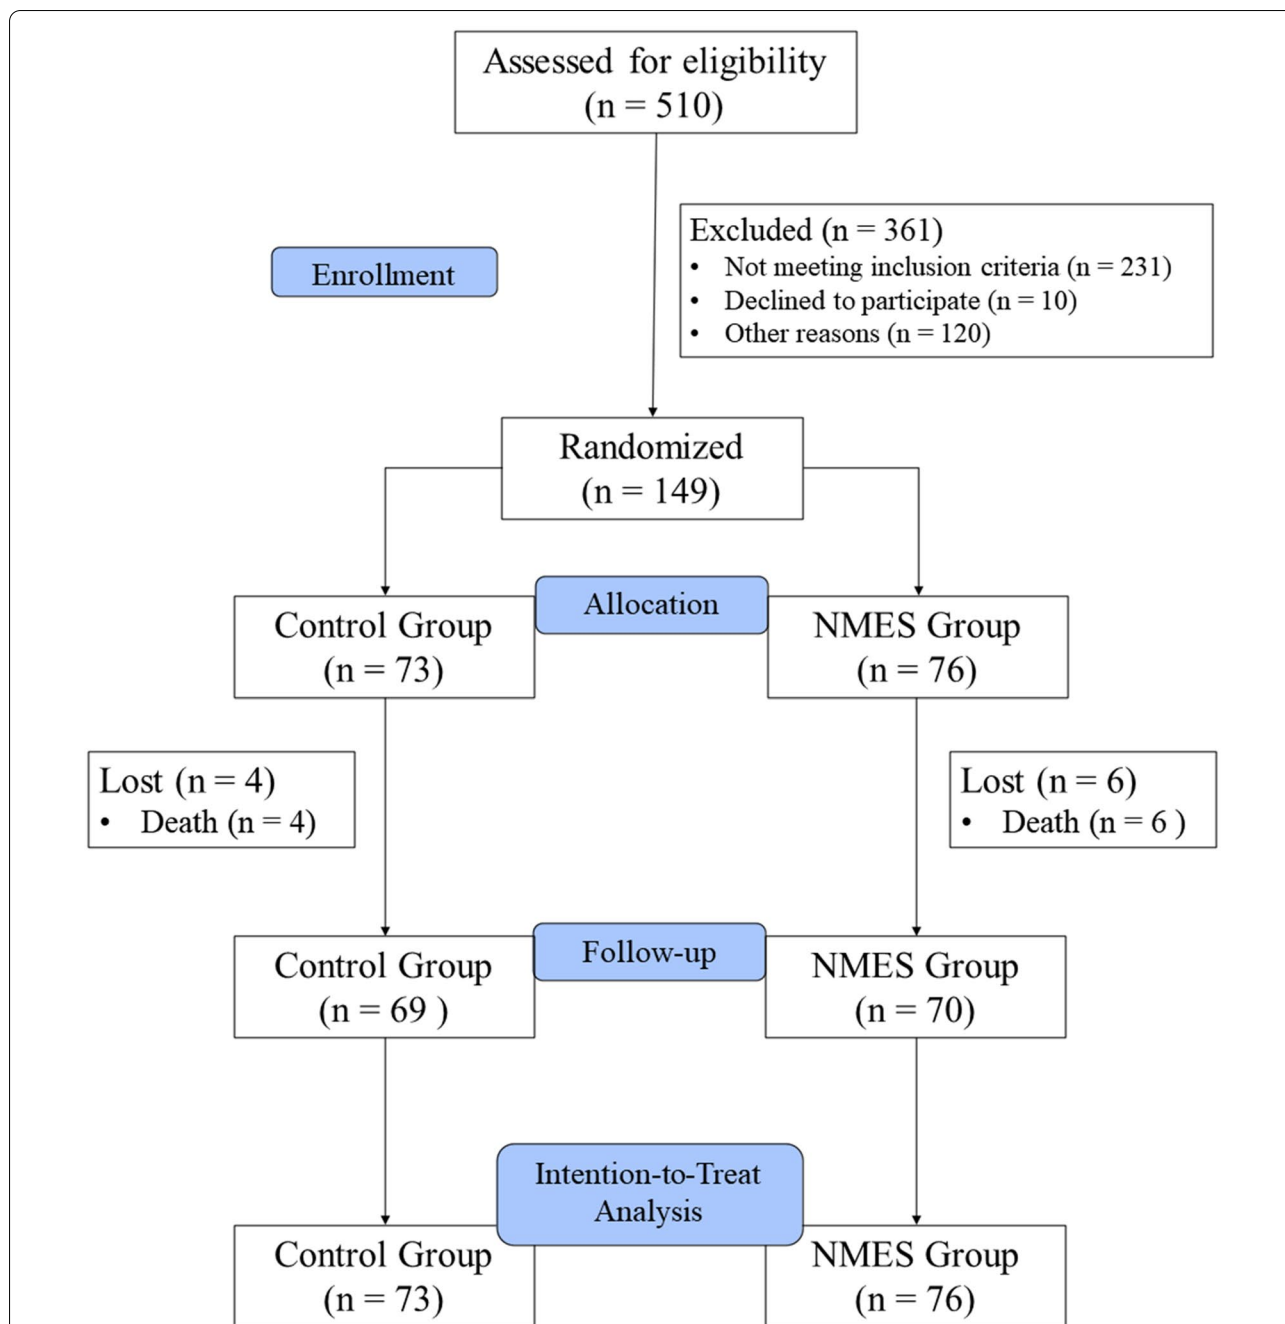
Assessed for eligibility
(n = 510)

Enrollment

Excluded (n = 361)
• Not meeting inclusion criteria (n = 231)
• Declined to participate (n = 10)
• Other reasons (n = 120)

Randomized
(n = 149)

Control Group
(n = 73)

Allocation

NMES Group
(n = 76)

Lost (n = 4)
• Death (n = 4)

Lost (n = 6)
• Death (n = 6 )

Control Group
(n = 69 )

Follow-up

NMES Group
(n = 70)

Intention-to-Treat Analysis

Control Group
(n = 73)

NMES Group
(n = 76)